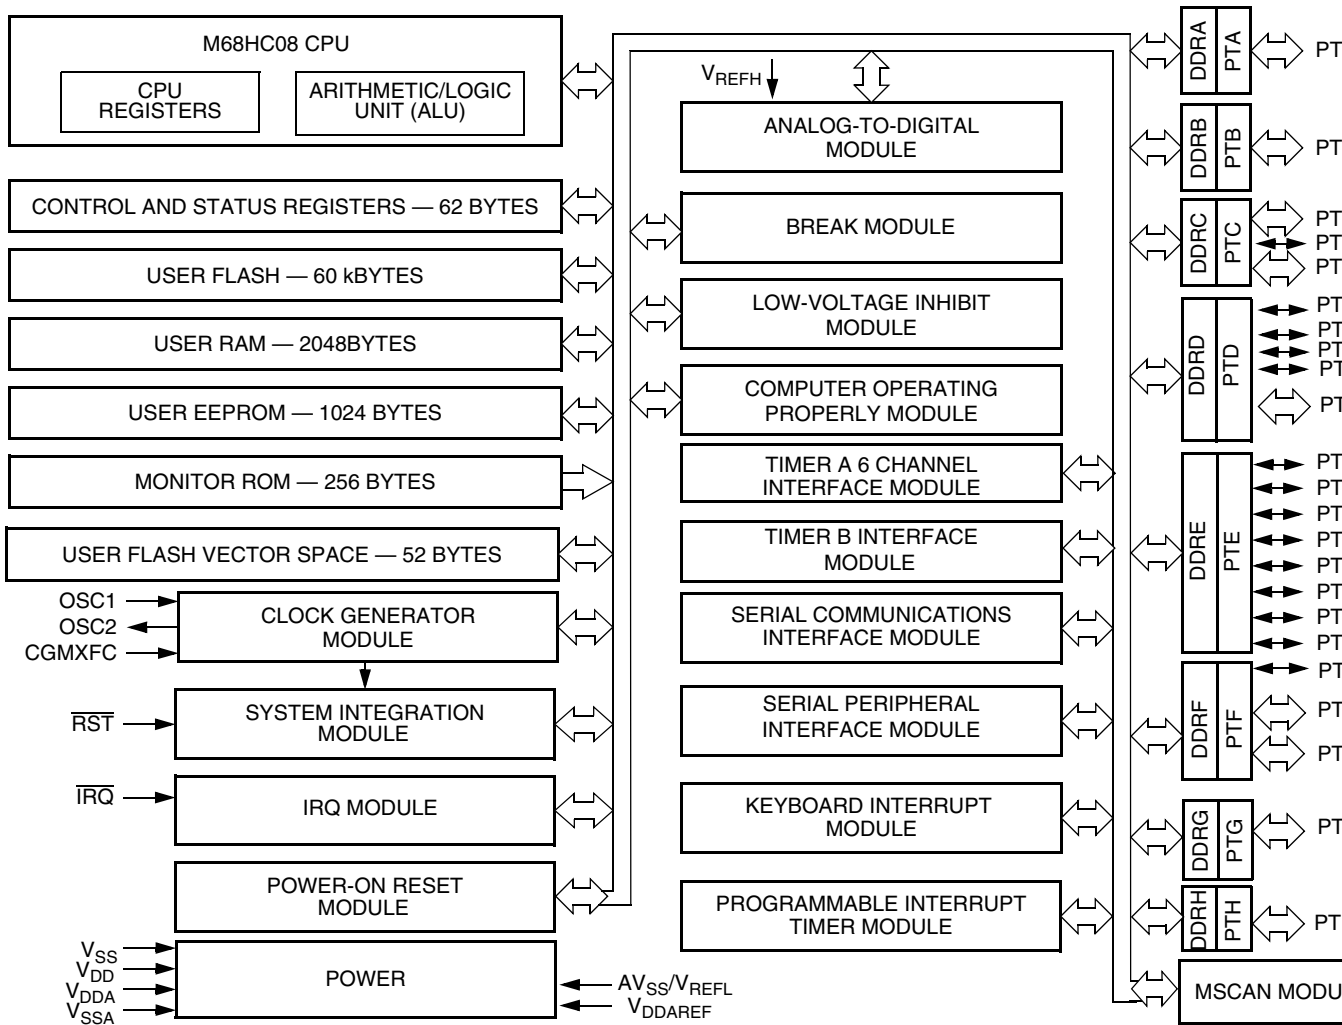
M68HC08 CPU

CPU REGISTERS

ARITHMETIC/LOGIC UNIT (ALU)

CONTROL AND STATUS REGISTERS — 62 BYTES

USER FLASH — 60 kBYTES

USER RAM — 2048BYTES

USER EEPROM — 1024 BYTES

MONITOR ROM — 256 BYTES

USER FLASH VECTOR SPACE — 52 BYTES

OSC1

OSC2

CGMXFC

CLOCK GENERATOR MODULE

$\overline{RST}$

SYSTEM INTEGRATION MODULE

$\overline{IRQ}$

IRQ MODULE

POWER-ON RESET MODULE

$V_{SS}$

$V_{DD}$

$V_{DDA}$

$V_{SSA}$

POWER

$AV_{SS}/V_{REFL}$

$V_{DDAREF}$

$V_{REFH}$

ANALOG-TO-DIGITAL MODULE

BREAK MODULE

LOW-VOLTAGE INHIBIT MODULE

COMPUTER OPERATING PROPERLY MODULE

TIMER A 6 CHANNEL INTERFACE MODULE

TIMER B INTERFACE MODULE

SERIAL COMMUNICATIONS INTERFACE MODULE

SERIAL PERIPHERAL INTERFACE MODULE

KEYBOARD INTERRUPT MODULE

PROGRAMMABLE INTERRUPT TIMER MODULE

DDRA PTA PT

DDRB PTB PT

DDRC PTC PT PT PT

DDRD PTD PT PT PT PT PT

DDRE PTE PT PT PT PT PT PT PT PT

DDRF PTF PT PT PT

DDRG PTG PT

DDRH PTH PT

MSCAN MODU